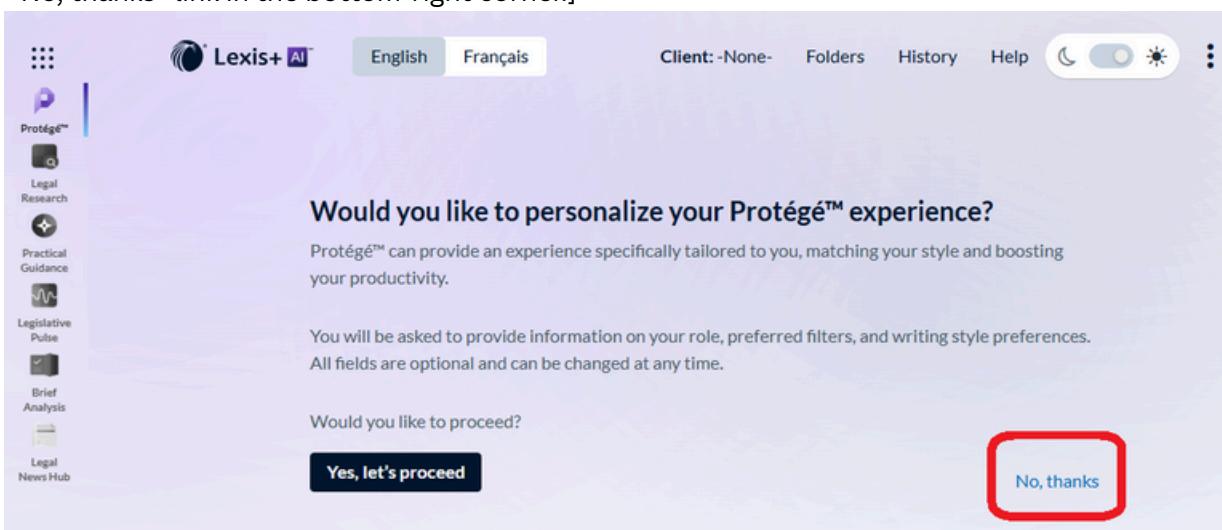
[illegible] thanks" link in the bottom right corner.]

Lexis+ AI

English Français

Client: -None- Folders History Help

Protégé™

Legal Research

Practical Guidance

Legislative Pulse

Brief Analysis

Legal News Hub

Would you like to personalize your Protégé™ experience?

Protégé™ can provide an experience specifically tailored to you, matching your style and boosting your productivity.

You will be asked to provide information on your role, preferred filters, and writing style preferences. All fields are optional and can be changed at any time.

Would you like to proceed?

Yes, let's proceed

No, thanks